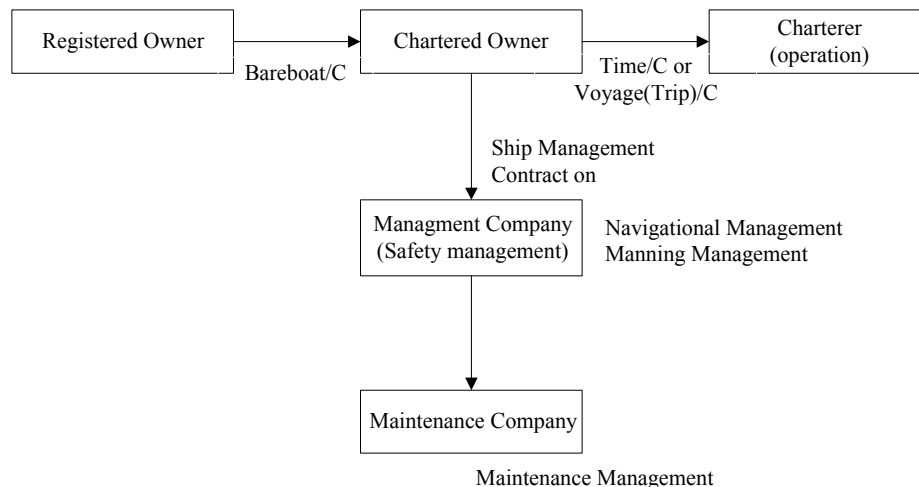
Registered Owner

Bareboat/C

Chartered Owner

Time/C or Voyage(Trip)/C

Charterer (operation)

Ship Management Contract on

Managment Company (Safety management)

Navigational Management
Manning Management

Maintenance Company

Maintenance Management